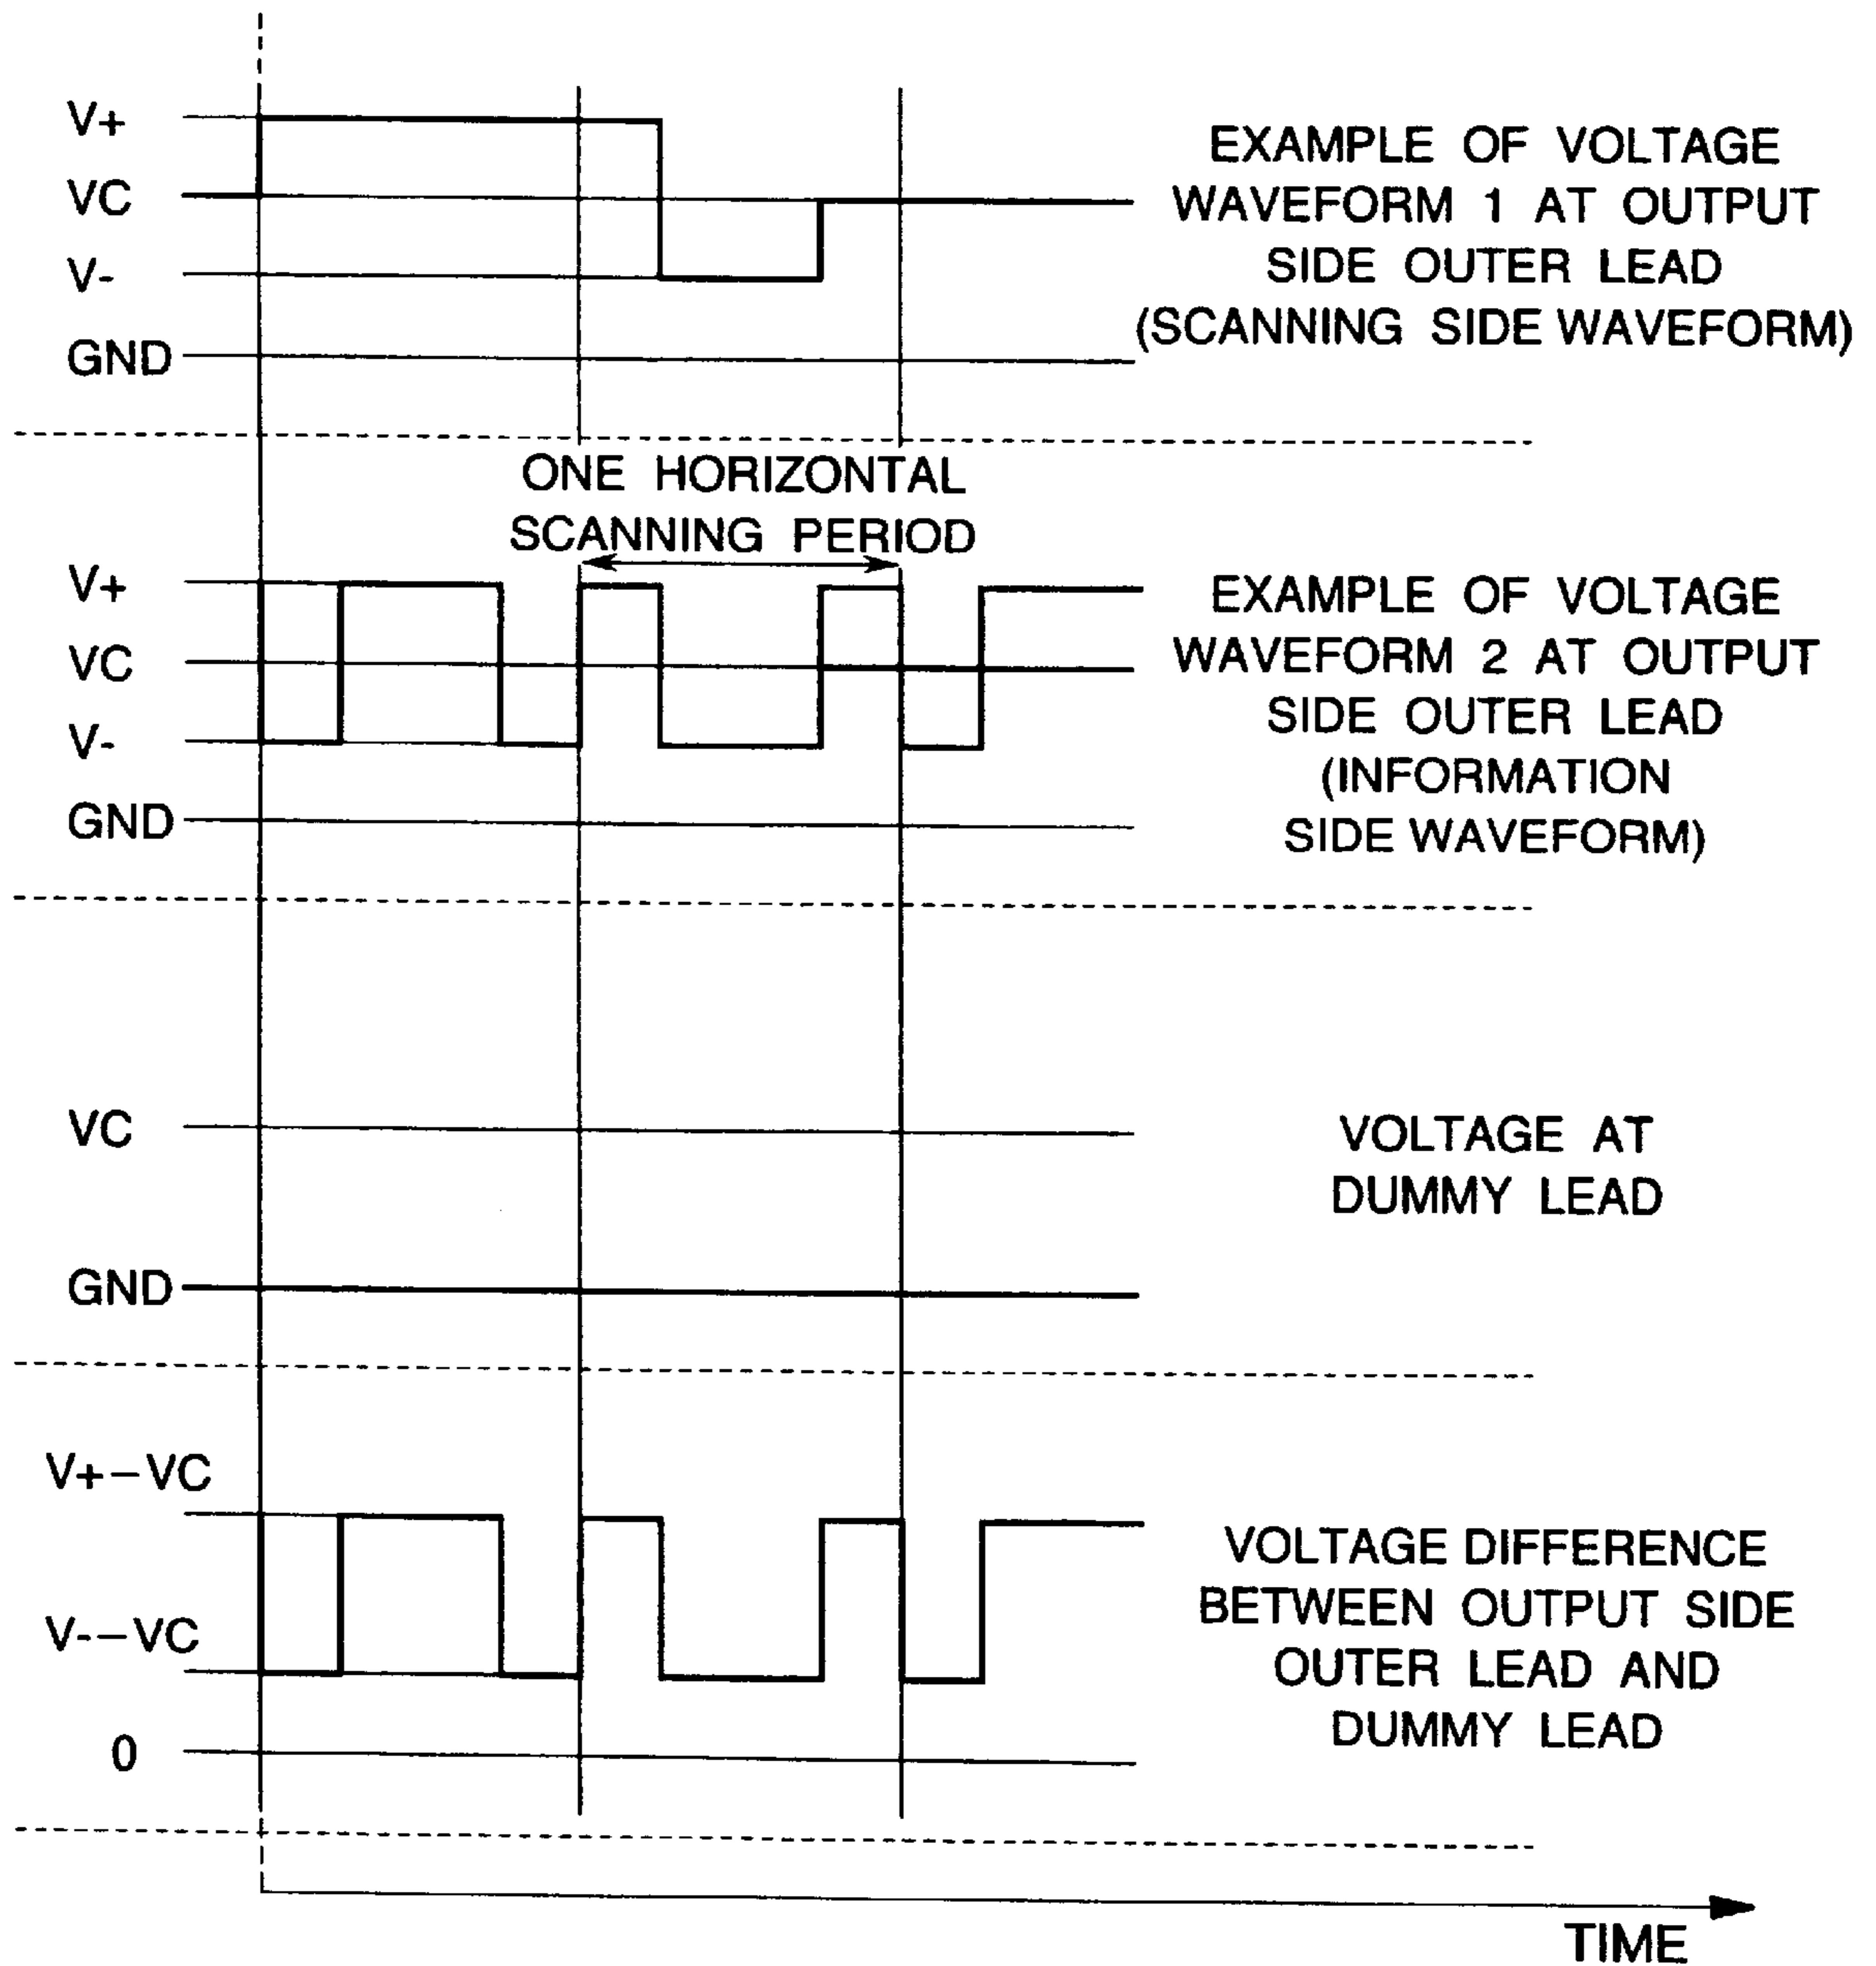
V+
VC
V-
GND

EXAMPLE OF VOLTAGE WAVEFORM 1 AT OUTPUT SIDE OUTER LEAD (SCANNING SIDE WAVEFORM)

ONE HORIZONTAL SCANNING PERIOD

V+
VC
V-
GND

EXAMPLE OF VOLTAGE WAVEFORM 2 AT OUTPUT SIDE OUTER LEAD (INFORMATION SIDE WAVEFORM)

VC
GND

VOLTAGE AT DUMMY LEAD

V+−VC
V-−VC
0

VOLTAGE DIFFERENCE BETWEEN OUTPUT SIDE OUTER LEAD AND DUMMY LEAD

TIME